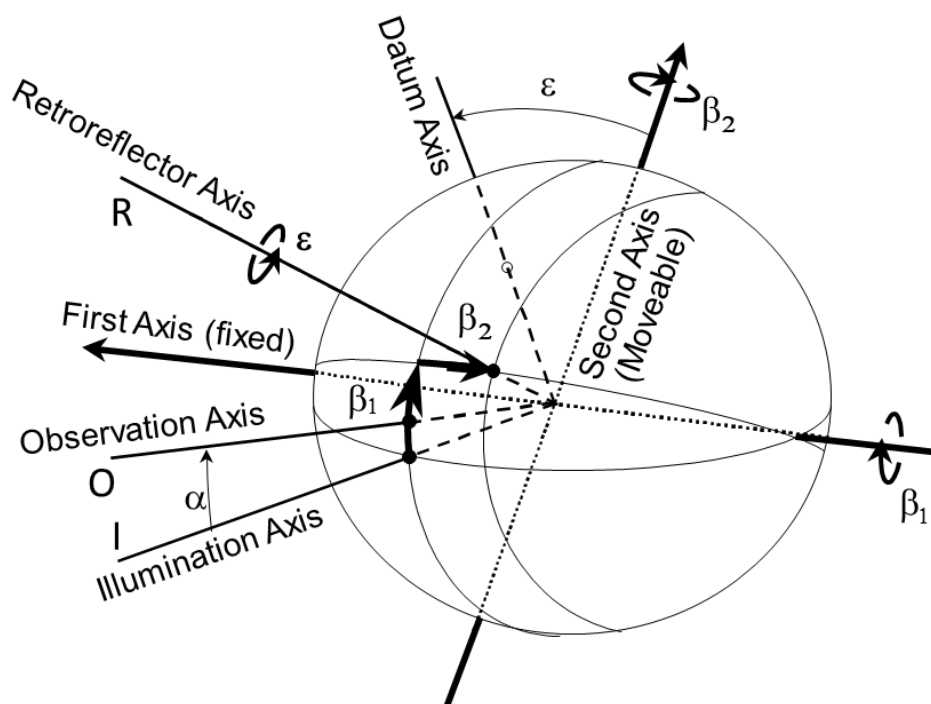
Datum Axis

$\varepsilon$

$\beta_2$

Retroreflector Axis

R

$\varepsilon$

Second Axis (Moveable)

First Axis (fixed)

$\beta_2$

$\beta_1$

Observation Axis

O

$\alpha$

I

Illumination Axis

$\beta_1$